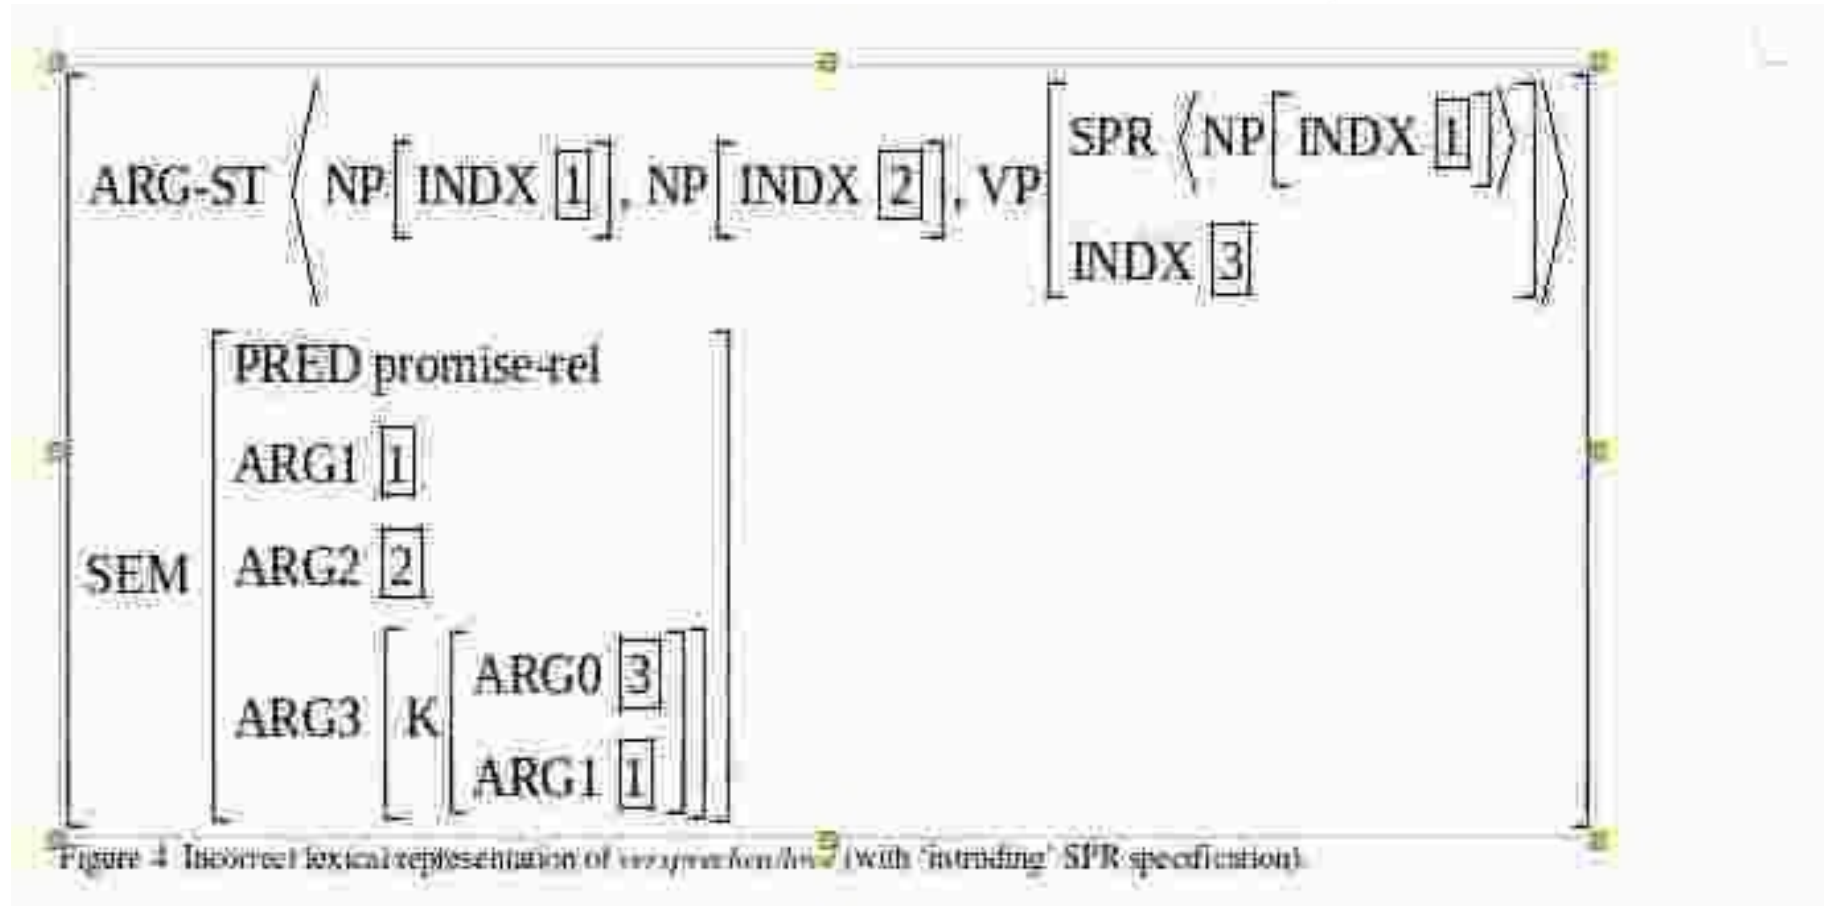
ARG-ST $\left\langle \text{NP}\left[\text{INDX } \boxed{1}\right], \text{NP}\left[\text{INDX } \boxed{2}\right], \text{VP}\begin{bmatrix}\text{SPR } \left\langle \text{NP}\left[\text{INDX } \boxed{1}\right]\right\rangle \\ \text{INDX } \boxed{3}\end{bmatrix}\right\rangle$

SEM $\begin{bmatrix}\text{PRED promise-rel} \\ \text{ARG1 } \boxed{1} \\ \text{ARG2 } \boxed{2} \\ \text{ARG3 } \left[\text{K}\begin{bmatrix}\text{ARG0 } \boxed{3} \\ \text{ARG1 } \boxed{1}\end{bmatrix}\right]\end{bmatrix}$

Figure 4 Incorrect lexical representation of versprechen/lova (with 'intruding' SPR specification)